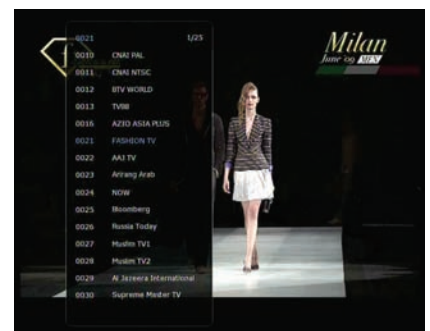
0021 1/25
0010 CNAI PAL
0011 CNAI NTSC
0012 BTV WORLD
0013 TVBB
0016 AZIO ASIA PLUS
0021 FASHION TV
0022 AAJ TV
0023 Arirang Arab
0024 NOW
0025 Bloomberg
0026 Russia Today
0027 Muslim TV1
0028 Muslim TV2
0029 Al Jazeera International
0030 Supreme Master TV

Milan
June 09 MEN